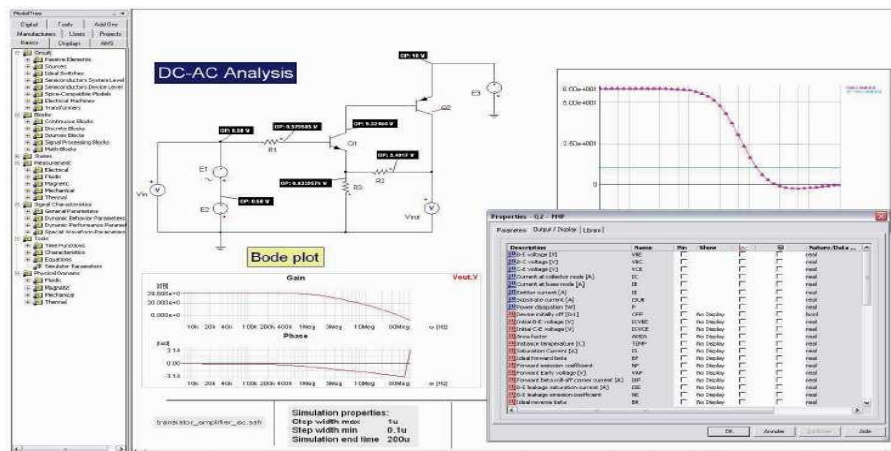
ModelTree

Digital | Tools | Add Onc
Manufacturers | Units | Projects
Basics | Displays | AMS

Circuit
Passive Elements
Sources
Ideal Switches
Semiconductors System Level
Semiconductors Device Level
Spice-Compatible Models
Electrical Machines
Transformers
Blocks
Continuous Blocks
Discrete Blocks
Sources Blocks
Signal Processing Blocks
Math Blocks
States
Measurement
Electrical
Fluidic
Magnetic
Mechanical
Thermal
Signal Characteristics
General Parameters
Dynamic Behavior Parameters
Dynamic Performance Parameters
Special Waveform Parameters
Tools
Time Functions
Characteristics
Equations
Simulator Parameters
Physical Domains
Fluidic
Magnetic
Mechanical
Thermal

DC-AC Analysis

OP: 10 V
OP: 6.08 V
OP: 5.579505 V
OP: 5.32466 V
OP: 3.4917 V
OP: 4.6325675 V
OP: 6.68 V
R1
Q1
Q2
R2
R3
E1
E2
E3
Vin
Vout

Bode plot

Gain
Vout.V
[dB]
30.000e+0
20.000e+0
0.000e+0
10k 20k 40k 100k 200k 400k 1Meg 3Meg 10Meg 60Meg w [Hz]
Phase
[rad]
3.14
0.00
-3.14
w [Hz]

transistor_amplifier_ac.ssh

Simulation properties:
Step width max 1u
Step width min 0.1u
Simulation end time 200u

6.00e+001
5.00e+001
2.50e+001
0

Properties - Q2 - PNP
Parameters | Output / Display | Library

| Description | Name | Pin | Show | | | Nature/Data... |
|---|---|---|---|---|---|---|
| B-E voltage [V] | VBE | | | | | real |
| B-C voltage [V] | VBC | | | | | real |
| C-E voltage [V] | VCE | | | | | real |
| Current at collector node [A] | IC | | | | | real |
| Current at base node [A] | IB | | | | | real |
| Emitter current [A] | IE | | | | | real |
| Substrate current [A] | ISUB | | | | | real |
| Power dissipation [W] | P | | | | | real |
| Device initially off [0/1] | OFF | | No Display | | | bool |
| Initial B-E voltage [V] | ICVBE | | No Display | | | real |
| Initial C-E voltage [V] | ICVCE | | No Display | | | real |
| Area factor | AREA | | No Display | | | real |
| Instance temperature [C] | TEMP | | No Display | | | real |
| Saturation Current [A] | IS | | No Display | | | real |
| Ideal forward beta | BF | | No Display | | | real |
| Forward emission coefficient | NF | | No Display | | | real |
| Forward Early voltage [V] | VAF | | No Display | | | real |
| Forward beta roll-off corner current [A] | IKF | | No Display | | | real |
| B-E leakage saturation current [A] | ISE | | No Display | | | real |
| B-E leakage emission coefficient | NE | | No Display | | | real |
| Ideal reverse beta | BR | | No Display | | | real |

OK | Annuler | | Aide